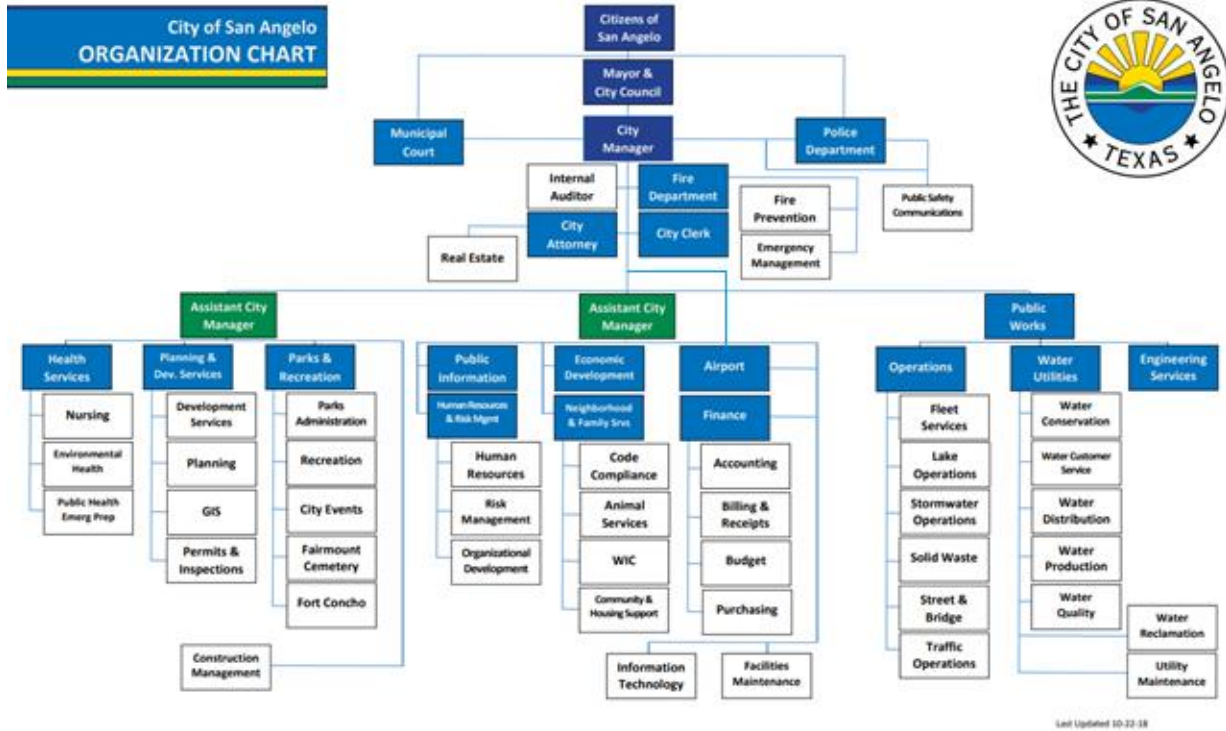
City of San Angelo
ORGANIZATION CHART

THE CITY OF SAN ANGELO
TEXAS

Citizens of San Angelo

Mayor & City Council

Municipal Court

City Manager

Police Department

Internal Auditor

Fire Department

Fire Prevention

Public Safety Communications

City Attorney

City Clerk

Emergency Management

Real Estate

Assistant City Manager

Assistant City Manager

Public Works

Health Services

Nursing

Environmental Health

Public Health Emerg Prep

Planning & Dev. Services

Development Services

Planning

GIS

Permits & Inspections

Parks & Recreation

Parks Administration

Recreation

City Events

Fairmount Cemetery

Fort Concho

Construction Management

Public Information

Human Resources & Risk Mgmt

Human Resources

Risk Management

Organizational Development

Economic Development

Neighborhood & Family Srvs

Code Compliance

Animal Services

WIC

Community & Housing Support

Airport

Finance

Accounting

Billing & Receipts

Budget

Purchasing

Information Technology

Facilities Maintenance

Operations

Fleet Services

Lake Operations

Stormwater Operations

Solid Waste

Street & Bridge

Traffic Operations

Water Utilities

Water Conservation

Water Customer Service

Water Distribution

Water Production

Water Quality

Water Reclamation

Utility Maintenance

Engineering Services

Last Updated 10-22-18